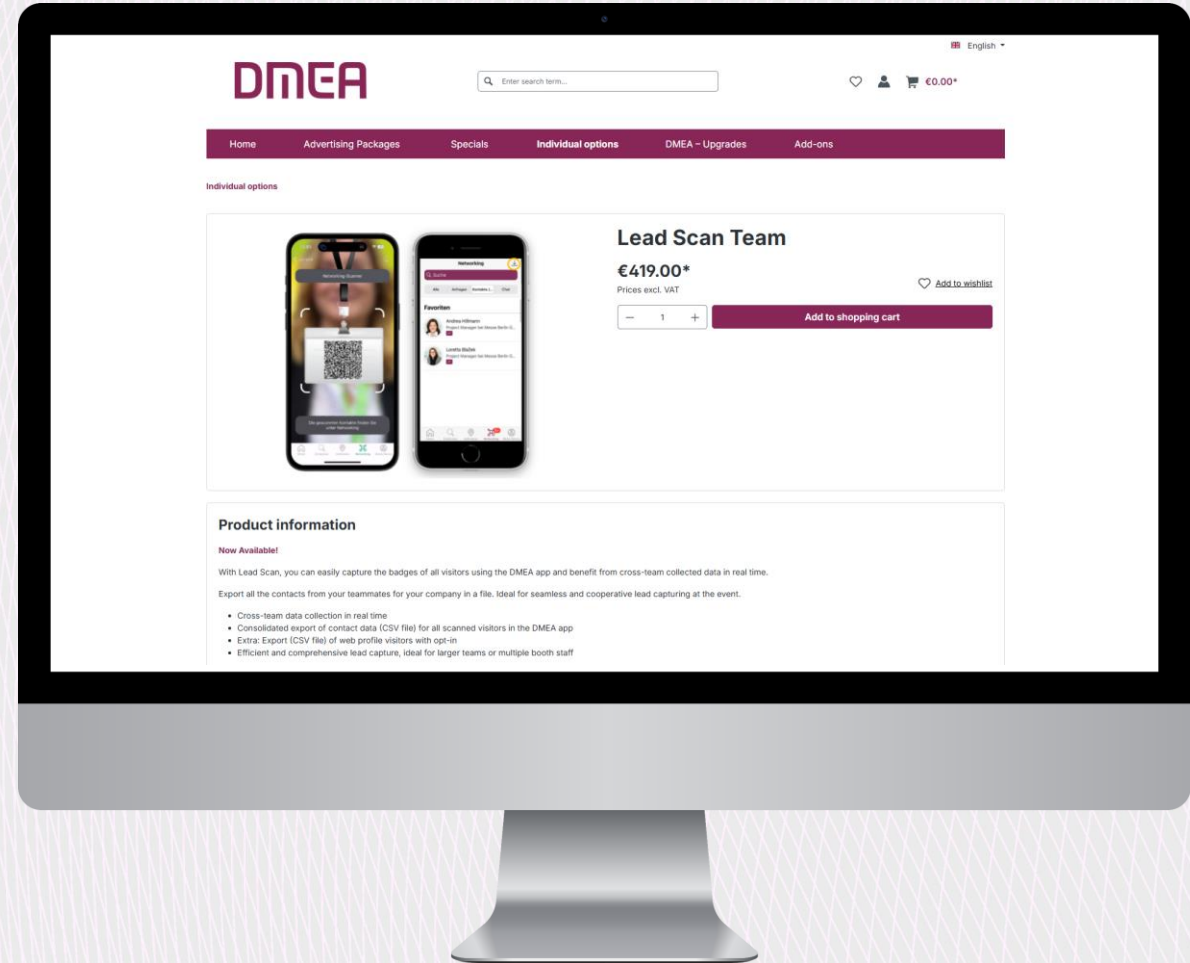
English

DMEA

Enter search term...

€0.00*

Home Advertising Packages Specials Individual options DMEA – Upgrades Add-ons

Individual options

Networking Scanner

Die gescannten Kontakte finden Sie unter Networking

Networking

Suche

Alle Anfragen Kontakte Chat

Favoriten

Andrea Hillmann
Project Manager bei Messe Berlin G...

Loretta Bajlak
Project Manager bei Messe Berlin G...

Lead Scan Team

€419.00*

Prices excl. VAT

Add to wishlist

1

Add to shopping cart

Product information

Now Available!

With Lead Scan, you can easily capture the badges of all visitors using the DMEA app and benefit from cross-team collected data in real time.

Export all the contacts from your teammates for your company in a file. Ideal for seamless and cooperative lead capturing at the event.

- Cross-team data collection in real time
- Consolidated export of contact data (CSV file) for all scanned visitors in the DMEA app
- Extra: Export (CSV file) of web profile visitors with opt-in
- Efficient and comprehensive lead capture, ideal for larger teams or multiple booth staff